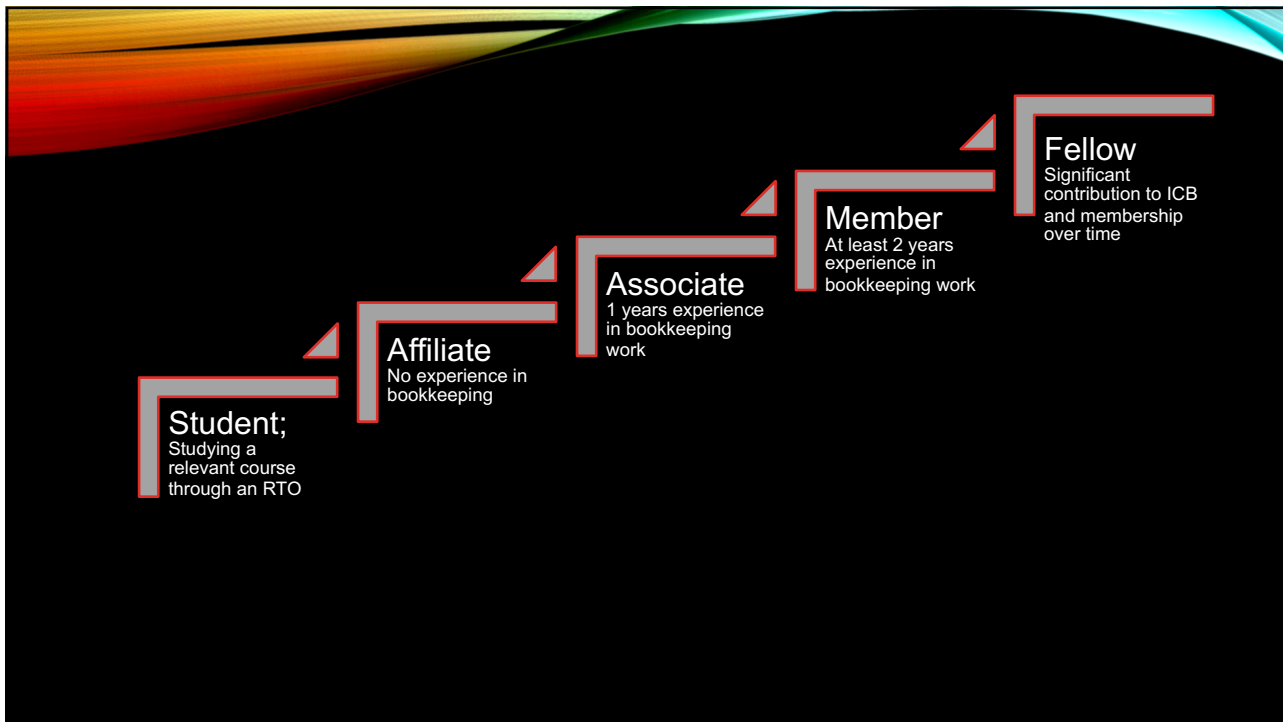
Student;
Studying a relevant course through an RTO

Affiliate
No experience in bookkeeping

Associate
1 years experience in bookkeeping work

Member
At least 2 years experience in bookkeeping work

Fellow
Significant contribution to ICB and membership over time